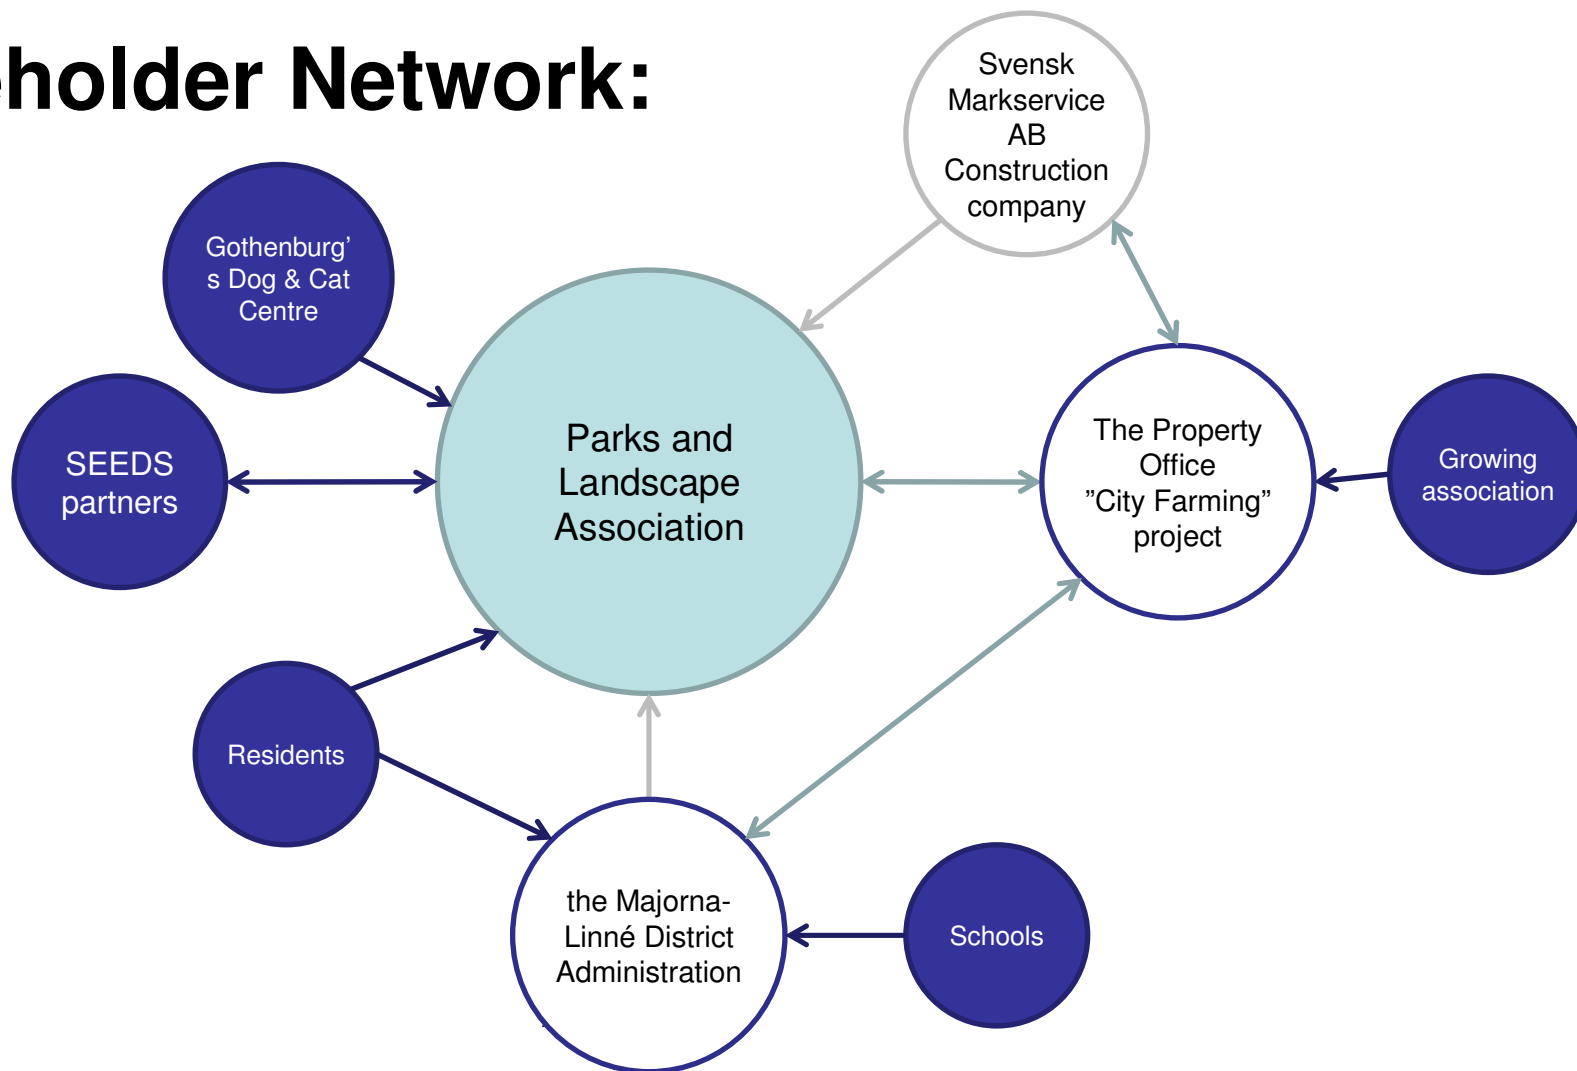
holder Network:

Svensk Markservice AB Construction company

Gothenburg's Dog & Cat Centre

SEEDS partners

Parks and Landscape Association

The Property Office ”City Farming” project

Growing association

Residents

the Majorna-Linné District Administration

Schools